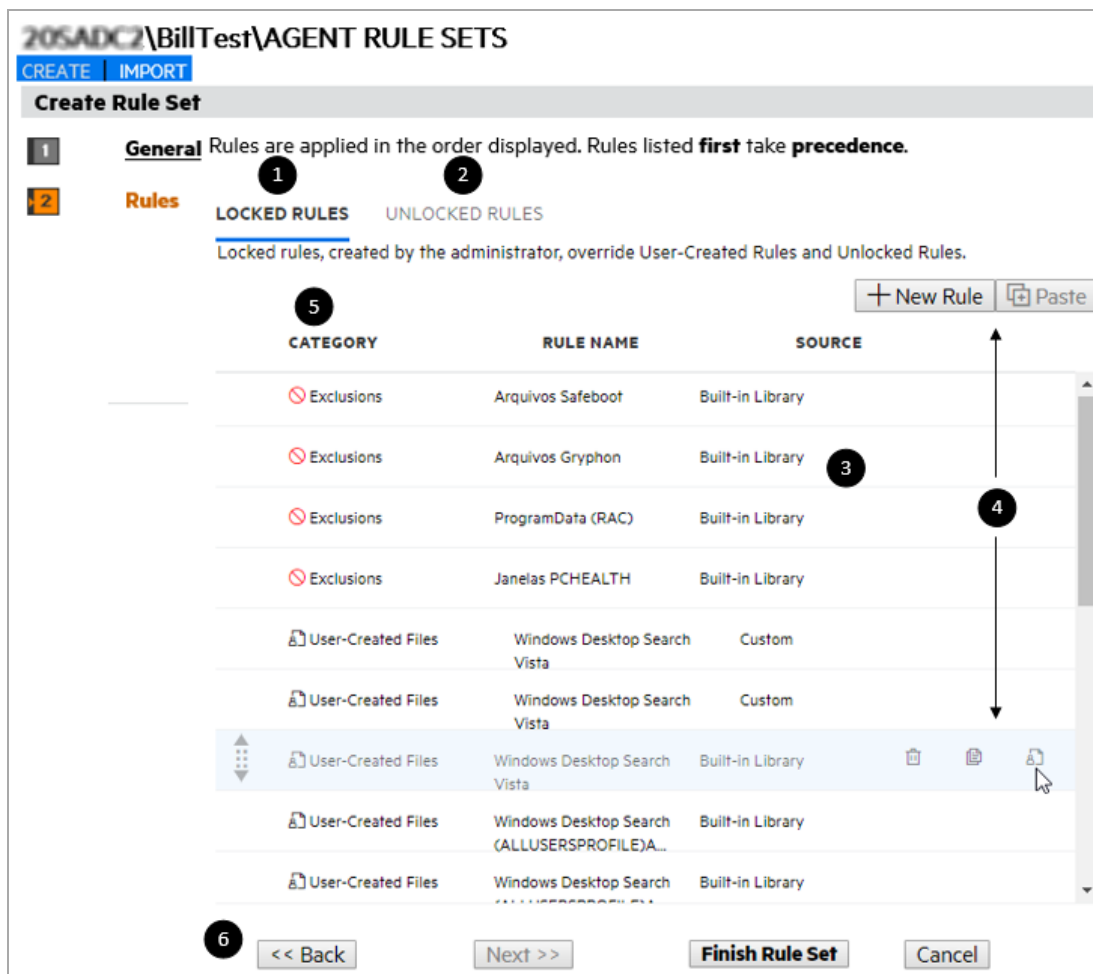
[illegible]\BillTest\AGENT RULE SETS
CREATE | IMPORT
Create Rule Set

1 General
2 Rules

Rules are applied in the order displayed. Rules listed **first** take **precedence**.

1 LOCKED RULES
2 UNLOCKED RULES

Locked rules, created by the administrator, override User-Created Rules and Unlocked Rules.

+ New Rule   Paste

5

| CATEGORY | RULE NAME | SOURCE |
|---|---|---|
| Exclusions | Arquivos Safeboot | Built-in Library |
| Exclusions | Arquivos Gryphon | Built-in Library |
| Exclusions | ProgramData (RAC) | Built-in Library |
| Exclusions | Janelas PCHEALTH | Built-in Library |
| User-Created Files | Windows Desktop Search Vista | Custom |
| User-Created Files | Windows Desktop Search Vista | Custom |
| User-Created Files | Windows Desktop Search Vista | Built-in Library |
| User-Created Files | Windows Desktop Search (ALLUSERSPROFILE)A... | Built-in Library |
| User-Created Files | Windows Desktop Search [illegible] | Built-in Library |

3
4

6 << Back   Next >>   Finish Rule Set   Cancel